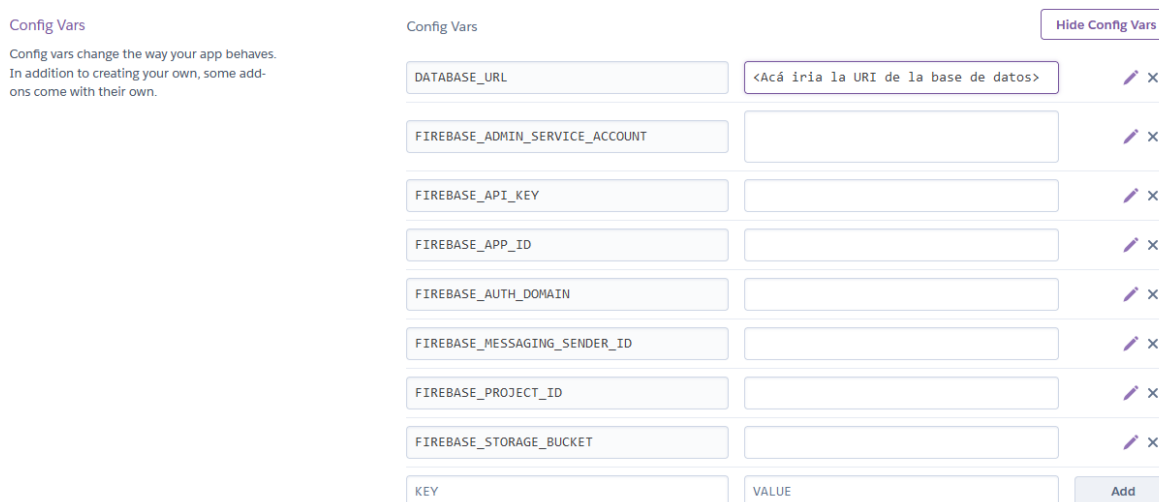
Config Vars

Config vars change the way your app behaves. In addition to creating your own, some addons come with their own.

Config Vars

Hide Config Vars

| | | |
|---|---|---|
| DATABASE_URL | <Acá iria la URI de la base de datos> | × |
| FIREBASE_ADMIN_SERVICE_ACCOUNT | | × |
| FIREBASE_API_KEY | | × |
| FIREBASE_APP_ID | | × |
| FIREBASE_AUTH_DOMAIN | | × |
| FIREBASE_MESSAGING_SENDER_ID | | × |
| FIREBASE_PROJECT_ID | | × |
| FIREBASE_STORAGE_BUCKET | | × |
| KEY | VALUE | Add |